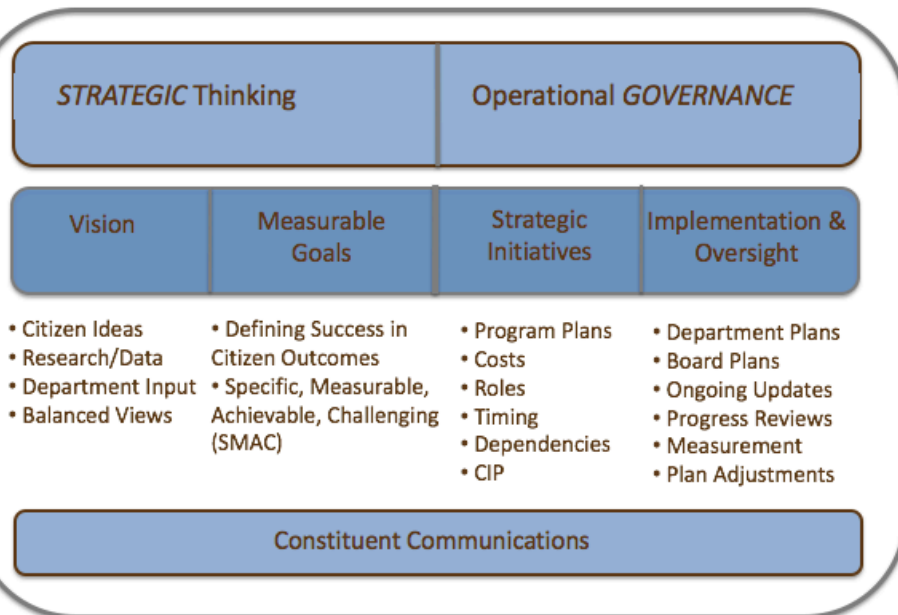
*STRATEGIC* Thinking

Operational *GOVERNANCE*

Vision

Measurable Goals

Strategic Initiatives

Implementation & Oversight

• Citizen Ideas
• Research/Data
• Department Input
• Balanced Views

• Defining Success in Citizen Outcomes
• Specific, Measurable, Achievable, Challenging (SMAC)

• Program Plans
• Costs
• Roles
• Timing
• Dependencies
• CIP

• Department Plans
• Board Plans
• Ongoing Updates
• Progress Reviews
• Measurement
• Plan Adjustments

Constituent Communications